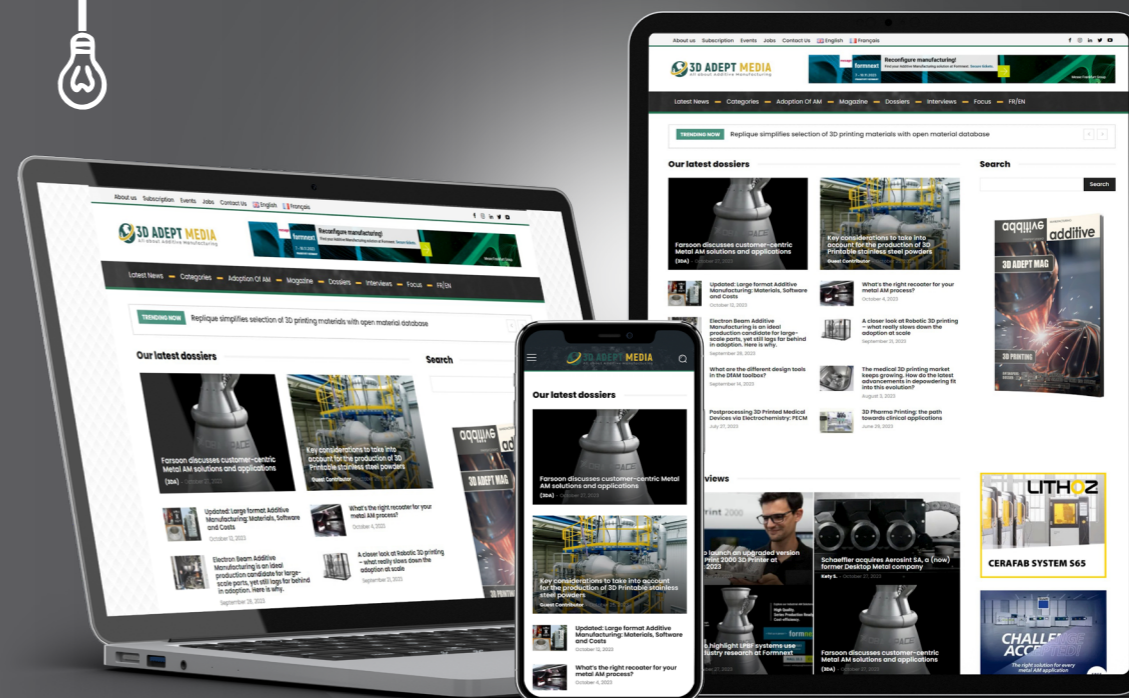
About us Subscription Events Jobs Contact Us English Français

3D ADEPT MEDIA
All about Additive Manufacturing

formnext Reconfigure manufacturing!

Latest News Categories Adoption Of AM Magazine Dossiers Interviews Focus FR/EN

TRENDING NOW Replique simplifies selection of 3D printing materials with open material database

Our latest dossiers

Farsoon discusses customer-centric Metal AM solutions and applications
(3DA) - October 27, 2023

Key considerations to take into account for the production of 3D Printable stainless steel powders
Guest Contributor

Updated: Large format Additive Manufacturing: Materials, Software and Costs
October 12, 2023

What's the right recoater for your metal AM process?
October 4, 2023

Electron Beam Additive Manufacturing is an ideal production candidate for large-scale parts, yet still lags far behind in adoption. Here is why.
September 28, 2023

A closer look at Robotic 3D printing – what really slows down the adoption at scale
September 21, 2023

What are the different design tools in the DfAM toolbox?
September 14, 2023

The medical 3D printing market keeps growing. How do the latest advancements in depowdering fit into this evolution?
August 3, 2023

Postprocessing 3D Printed Medical Devices via Electrochemistry: PECM
July 27, 2023

3D Pharma Printing: the path towards clinical applications
June 29, 2023

Search
Search

additive
3D ADEPT MAG
3D PRINTING

views

launch an upgraded version Print 2000 3D Printer at 2023

Schaeffler acquires Aerosint SA, a (now) former Desktop Metal company
Katy S. - October 27, 2023

highlight LPBF systems use industry research at Formnext

Farsoon discusses customer-centric Metal AM solutions and applications
(3DA) - October 27, 2023

LITHOZ
CERAFAB SYSTEM S65

CHALLENGE ACCEPTED
The right solution for every metal AM application